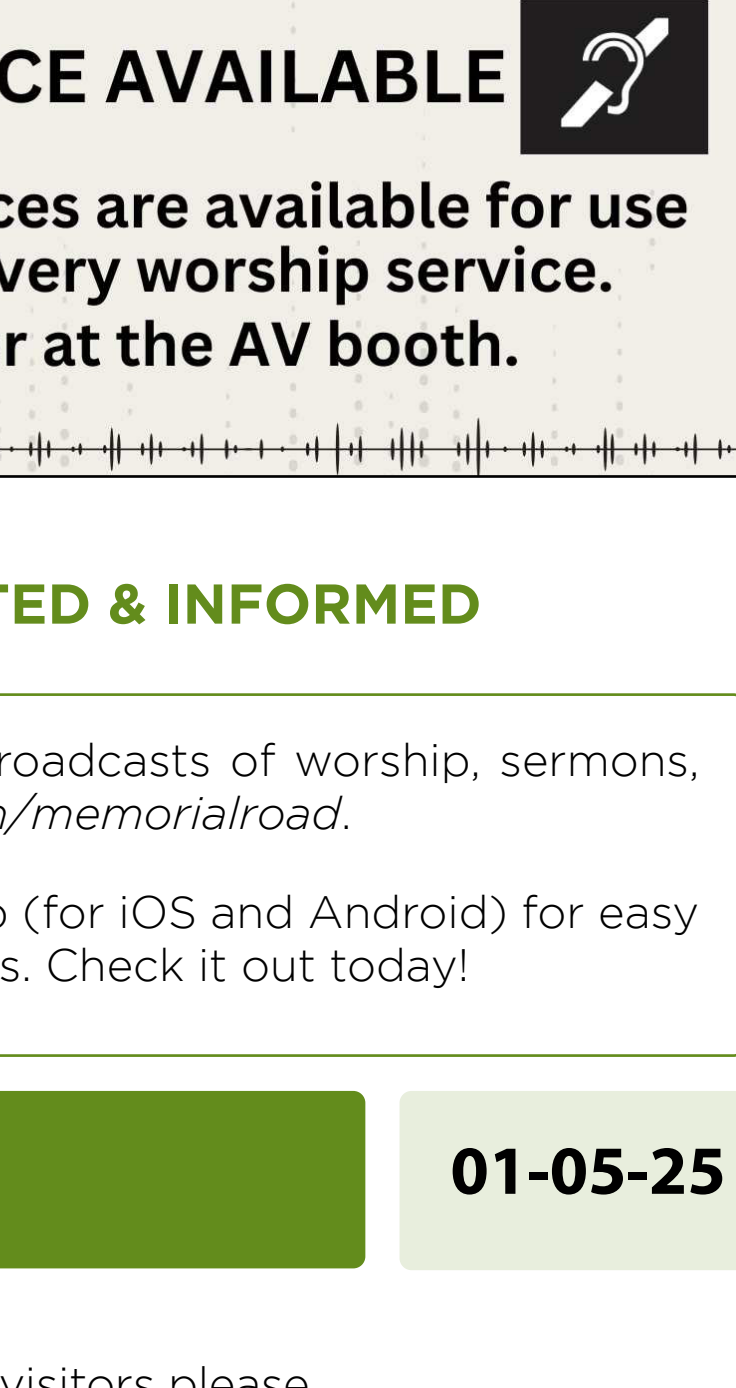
CE AVAILABLE

ces are available for use
very worship service.
r at the AV booth.

TED & INFORMED

roadcasts of worship, sermons,
n/memorialroad.

o (for iOS and Android) for easy
s. Check it out today!

01-05-25

visitors please